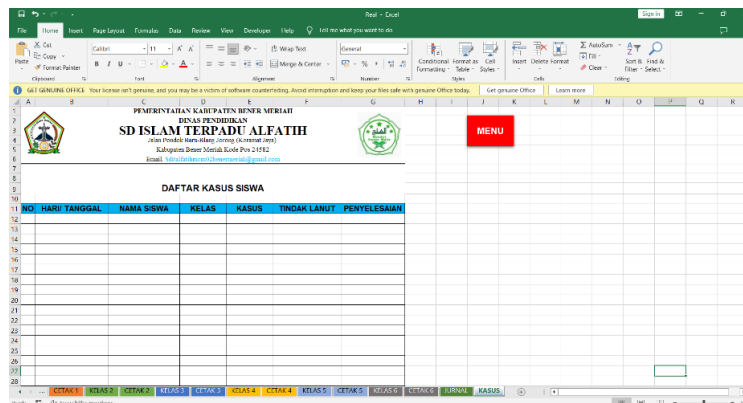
Real - Excel

Sign in

File Home Insert Page Layout Formulas Data Review View Developer Help Tell me what you want to do

Cut
Copy
Format Painter
Paste
Clipboard

Calibri 11 A A
B I U
Font

Wrap Text
Merge & Center
Alignment

General
Number

Conditional Formatting
Format as Table
Cell Styles
Styles

Insert Delete Format
Cells

AutoSum
Fill
Clear
Sort & Filter
Find & Select
Editing

GET GENUINE OFFICE Your license isn't genuine, and you may be a victim of software counterfeiting. Avoid interruption and keep your files safe with genuine Office today. Get genuine Office Learn more

PEMERINTAHAN KABUPATEN BENER MERIAH
DINAS PENDIDIKAN
SD ISLAM TERPADU ALFATIH
Jalan Pondok Baru-Alang Jorong (Komanat Jaya)
Kabupaten Bener Meriah Kode Pos 24582
Email: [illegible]

MENU

DAFTAR KASUS SISWA

| NO | HARI/ TANGGAL | NAMA SISWA | KELAS | KASUS | TINDAK LANUT | PENYELESAIAN |
|---|---|---|---|---|---|---|

CETAK 1 KELAS 2 CETAK 2 KELAS 3 CETAK 3 KELAS 4 CETAK 4 KELAS 5 CETAK 5 KELAS 6 CETAK 6 JURNAL KASUS